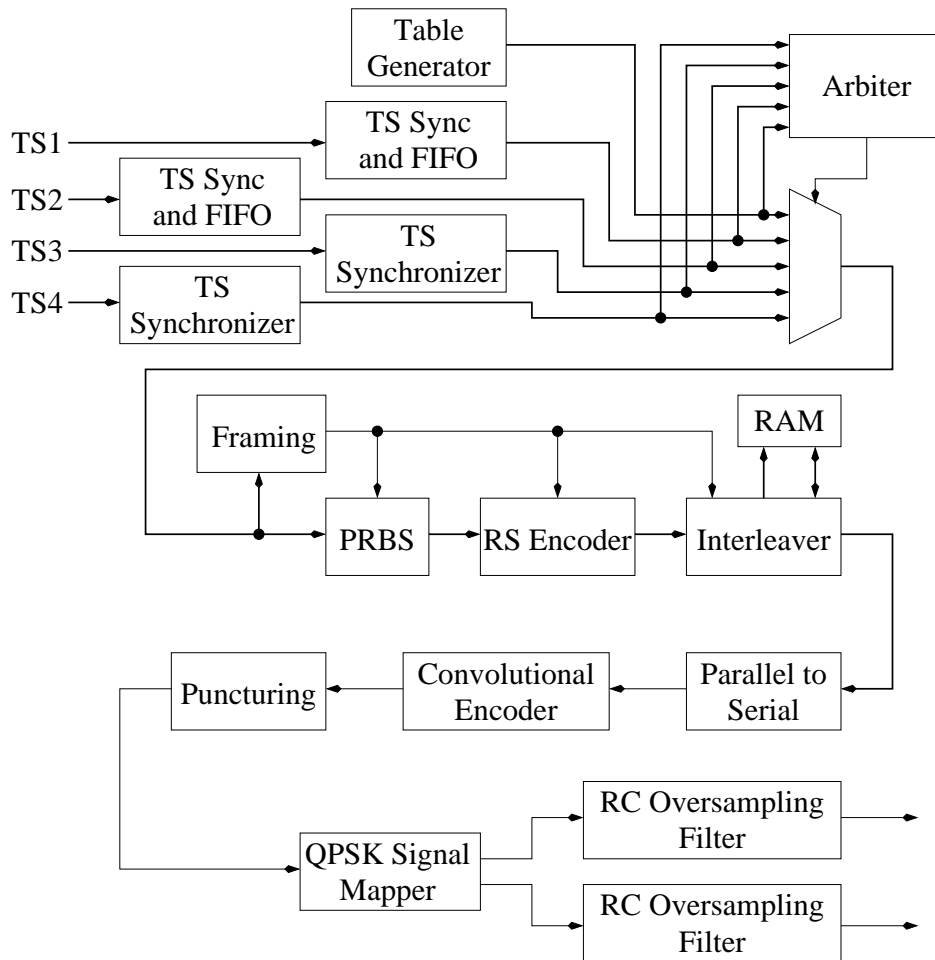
Table Generator

Arbiter

TS1

TS Sync and FIFO

TS2

TS Sync and FIFO

TS3

TS Synchronizer

TS4

TS Synchronizer

Framing

RAM

PRBS

RS Encoder

Interleaver

Puncturing

Convolutional Encoder

Parallel to Serial

RC Oversampling Filter

QPSK Signal Mapper

RC Oversampling Filter